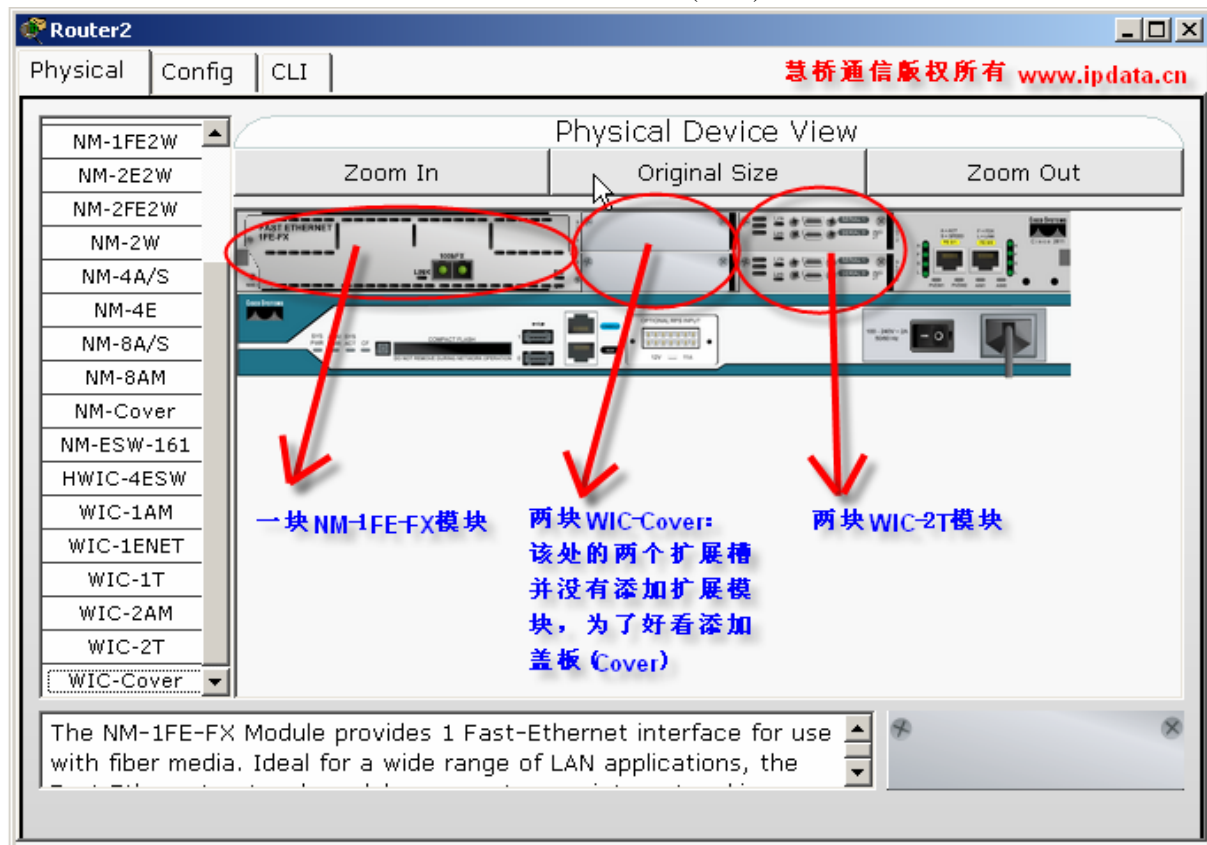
Router2

Physical | Config | CLI

慧桥通信版权所有 www.ipdata.cn

NM-1FE2W
NM-2E2W
NM-2FE2W
NM-2W
NM-4A/S
NM-4E
NM-8A/S
NM-8AM
NM-Cover
NM-ESW-161
HWIC-4ESW
WIC-1AM
WIC-1ENET
WIC-1T
WIC-2AM
WIC-2T
WIC-Cover

Physical Device View

Zoom In | Original Size | Zoom Out

FAST ETHERNET 1FE-FX

一块NM-1FE-FX模块

两块WIC-Cover：该处的两个扩展槽并没有添加扩展模块，为了好看添加盖板(Cover)

两块WIC-2T模块

The NM-1FE-FX Module provides 1 Fast-Ethernet interface for use with fiber media. Ideal for a wide range of LAN applications, the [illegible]